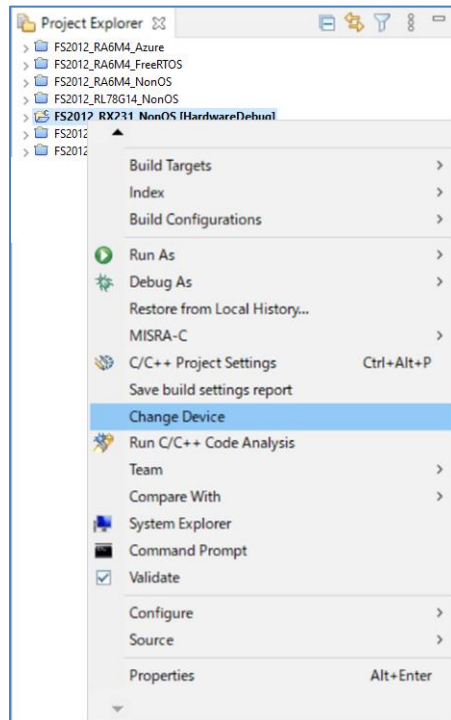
Project Explorer

FS2012_RA6M4_Azure
FS2012_RA6M4_FreeRTOS
FS2012_RA6M4_NonOS
FS2012_RL78G14_NonOS
FS2012_RX231_NonOS [HardwareDebug]
FS2012
FS2012

Build Targets
Index
Build Configurations
Run As
Debug As
Restore from Local History...
MISRA-C
C/C++ Project Settings Ctrl+Alt+P
Save build settings report
Change Device
Run C/C++ Code Analysis
Team
Compare With
System Explorer
Command Prompt
Validate
Configure
Source
Properties Alt+Enter